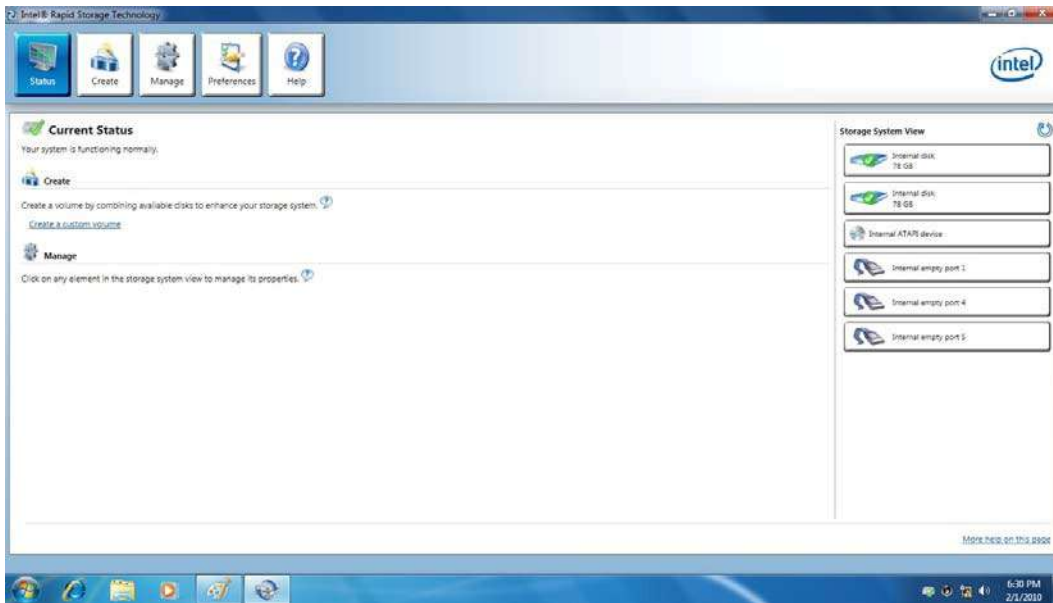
Intel® Rapid Storage Technology

Status
Create
Manage
Preferences
Help

intel

Current Status
Your system is functioning normally.

Create
Create a volume by combining available disks to enhance your storage system.
Create a custom volume

Manage
Click on any element in the storage system view to manage its properties.

Storage System View

Internal disk
78 GB

Internal disk
78 GB

Internal ATAPI device

Internal empty port 1

Internal empty port 4

Internal empty port 5

More help on this page

6:30 PM
2/1/2010